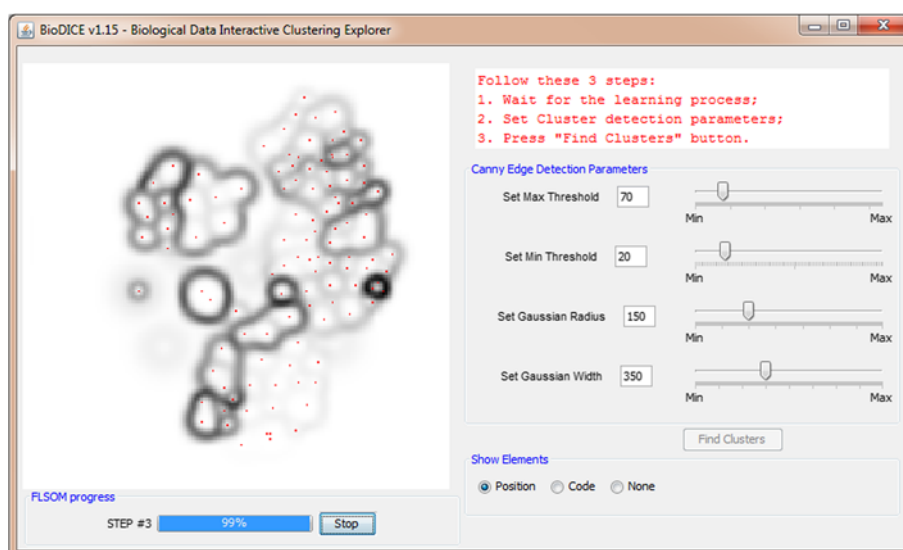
BioDICE v1.15 - Biological Data Interactive Clustering Explorer

Follow these 3 steps:
1. Wait for the learning process;
2. Set Cluster detection parameters;
3. Press "Find Clusters" button.

Canny Edge Detection Parameters

Set Max Threshold 70
Min Max

Set Min Threshold 20
Min Max

Set Gaussian Radius 150
Min Max

Set Gaussian Width 350
Min Max

Find Clusters

Show Elements
Position Code None

FLSOM progress
STEP #3 99% Stop